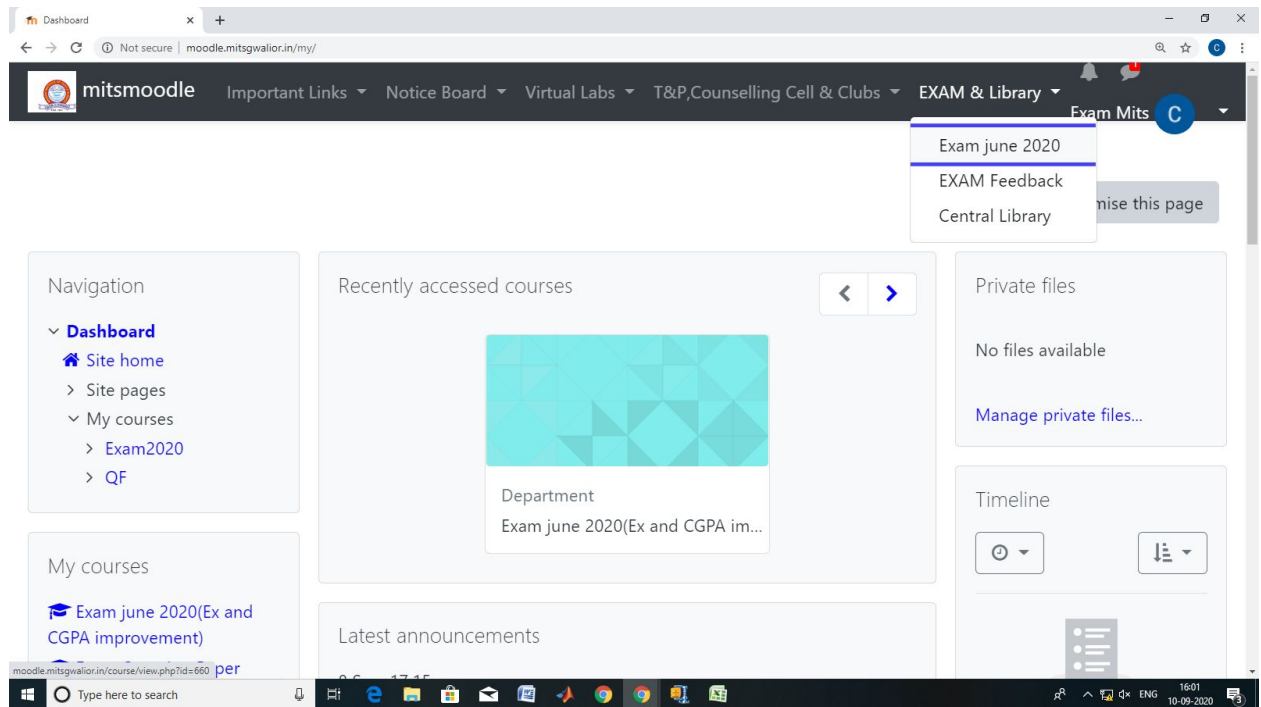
Dashboard

Not secure | moodle.mitsgwalior.in/my/

mitsmoodle Important Links Notice Board Virtual Labs T&P,Counselling Cell & Clubs EXAM & Library

Exam Mits C

Exam june 2020
EXAM Feedback
Central Library

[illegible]mise this page

Navigation

Dashboard
Site home
Site pages
My courses
Exam2020
QF

Recently accessed courses

Department
Exam june 2020(Ex and CGPA im...

Private files

No files available

Manage private files...

Timeline

My courses

Exam june 2020(Ex and CGPA improvement)

moodle.mitsgwalior.in/course/view.php?id=660 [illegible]per

Latest announcements

Type here to search

ENG 16:01 10-09-2020